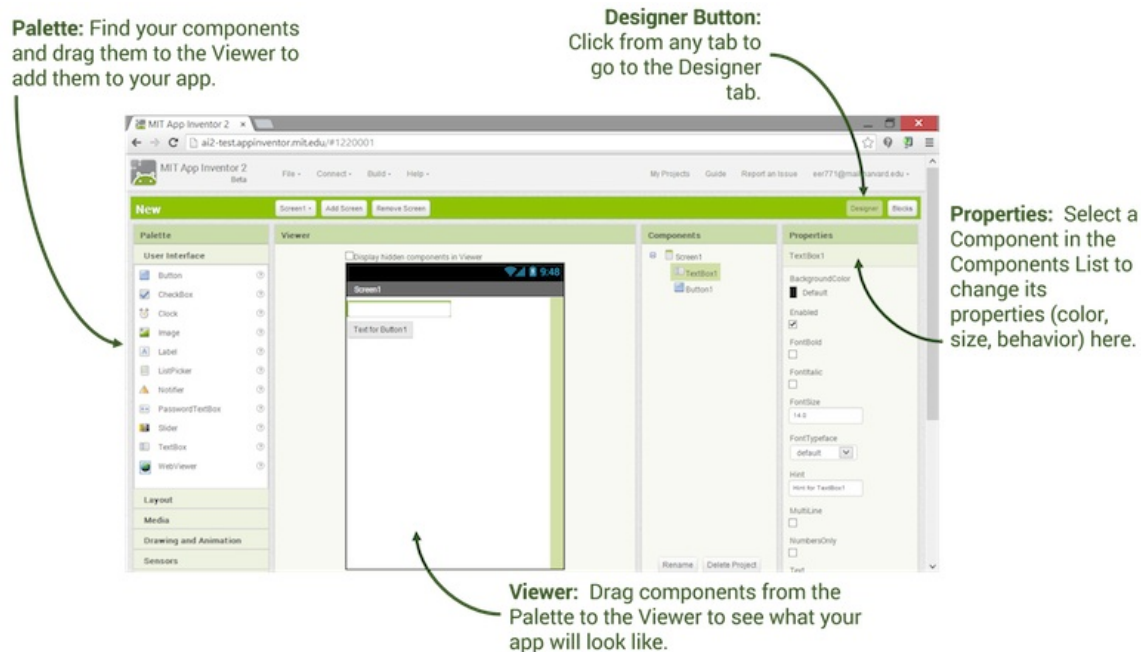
**Palette:** Find your components and drag them to the Viewer to add them to your app.

**Designer Button:** Click from any tab to go to the Designer tab.

MIT App Inventor 2 ×

ai2-test.appinventor.mit.edu/#1220001

MIT App Inventor 2 Beta

File · Connect · Build · Help ·

My Projects Guide Report an Issue eer771@mit.harvard.edu ·

New

Screen1 · Add Screen Remove Screen

Designer Blocks

Palette

User Interface

Button
CheckBox
Clock
Image
Label
ListPicker
Notifier
PasswordTextBox
Slider
TextBox
WebViewer

Layout

Media

Drawing and Animation

Sensors

Viewer

Display hidden components in Viewer

9:48

Screen1

Text for Button1

Components

Screen1
TextBox1
Button1

Rename Delete Project

Properties

TextBox1

BackgroundColor
Default

Enabled

FontBold

FontItalic

FontSize
14.0

FontTypeface
default

Hint
Hint for TextBox1

MultiLine

NumbersOnly

Text

**Properties:** Select a Component in the Components List to change its properties (color, size, behavior) here.

**Viewer:** Drag components from the Palette to the Viewer to see what your app will look like.